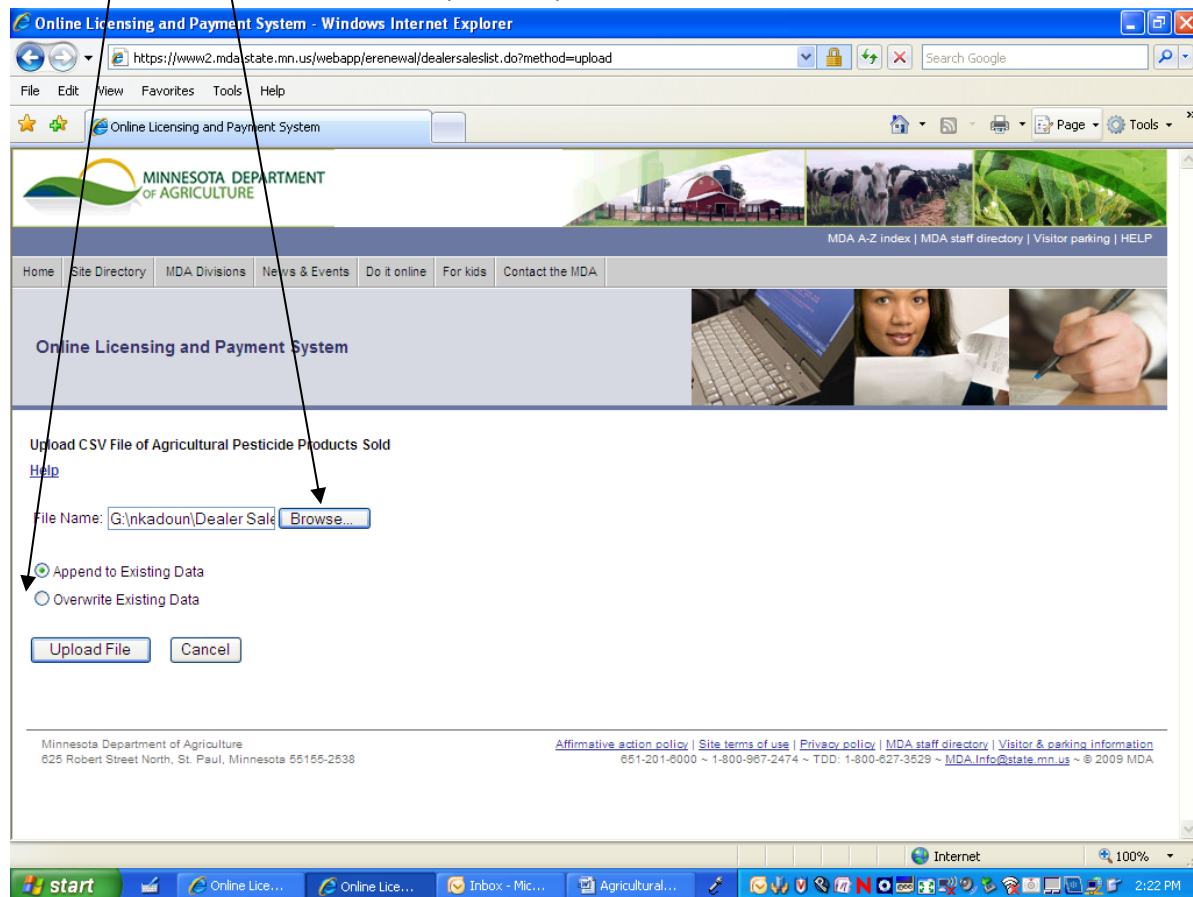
Online Licensing and Payment System - Windows Internet Explorer

https://www2.mda.state.mn.us/webapp/erenewal/dealersaleslist.do?method=upload

Search Google

File Edit View Favorites Tools Help

Online Licensing and Payment System

Page Tools

MINNESOTA DEPARTMENT OF AGRICULTURE

MDA A-Z index | MDA staff directory | Visitor parking | HELP

Home | Site Directory | MDA Divisions | News & Events | Do it online | For kids | Contact the MDA

Online Licensing and Payment System

Upload CSV File of Agricultural Pesticide Products Sold

Help

File Name: G:\nkadoun\Dealer Sale Browse...

Append to Existing Data
Overwrite Existing Data

Upload File Cancel

Minnesota Department of Agriculture
625 Robert Street North, St. Paul, Minnesota 55155-2538

Affirmative action policy | Site terms of use | Privacy policy | MDA staff directory | Visitor & parking information
651-201-6000 ~ 1-800-967-2474 ~ TDD: 1-800-627-3529 ~ MDA.Info@state.mn.us ~ © 2009 MDA

Internet 100%

start Online Lice... Online Lice... Inbox - Mic... Agricultural... 2:22 PM